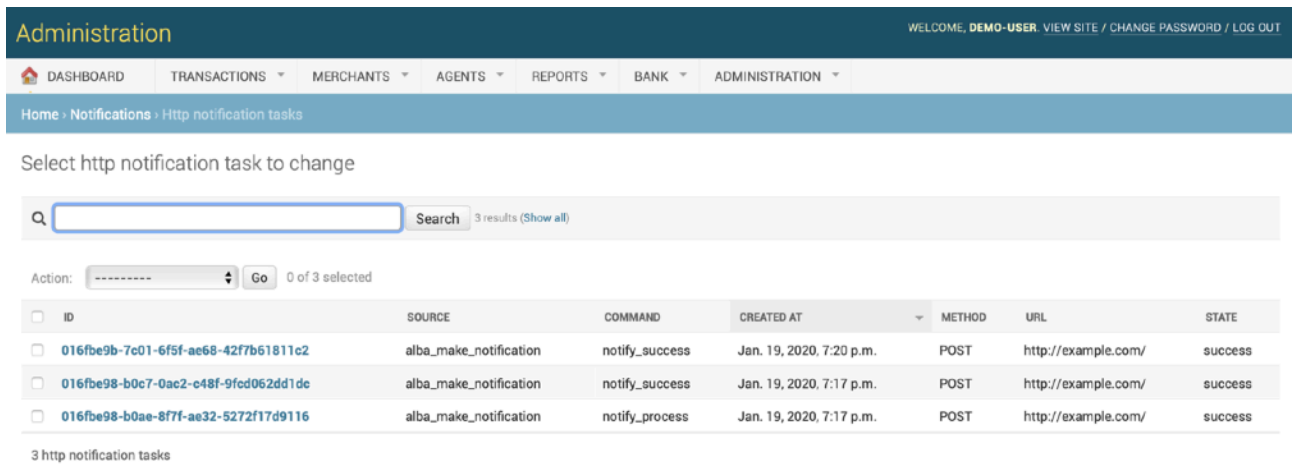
Administration

WELCOME, DEMO-USER. VIEW SITE / CHANGE PASSWORD / LOG OUT

DASHBOARD TRANSACTIONS MERCHANTS AGENTS REPORTS BANK ADMINISTRATION

Home › Notifications › Http notification tasks

Select http notification task to change

Search 3 results (Show all)

Action: --------- Go 0 of 3 selected

| ID | SOURCE | COMMAND | CREATED AT | METHOD | URL | STATE |
|---|---|---|---|---|---|---|
| 016fbe9b-7c01-6f5f-ae68-42f7b61811c2 | alba_make_notification | notify_success | Jan. 19, 2020, 7:20 p.m. | POST | http://example.com/ | success |
| 016fbe98-b0c7-0ac2-c48f-9fcd062dd1dc | alba_make_notification | notify_success | Jan. 19, 2020, 7:17 p.m. | POST | http://example.com/ | success |
| 016fbe98-b0ae-8f7f-ae32-5272f17d9116 | alba_make_notification | notify_process | Jan. 19, 2020, 7:17 p.m. | POST | http://example.com/ | success |

3 http notification tasks